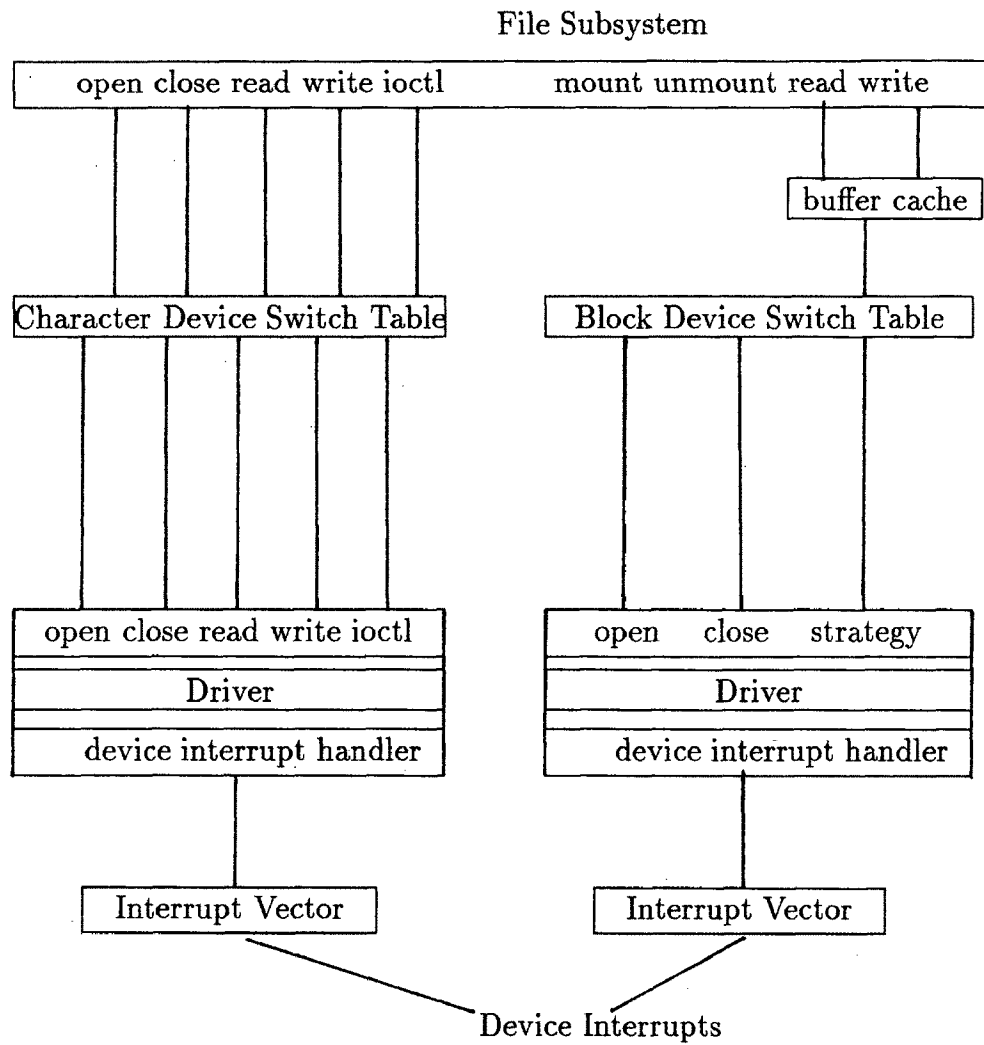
File Subsystem

open close read write ioctl

mount unmount read write

buffer cache

Character Device Switch Table

Block Device Switch Table

open close read write ioctl

Driver

device interrupt handler

open close strategy

Driver

device interrupt handler

Interrupt Vector

Interrupt Vector

Device Interrupts